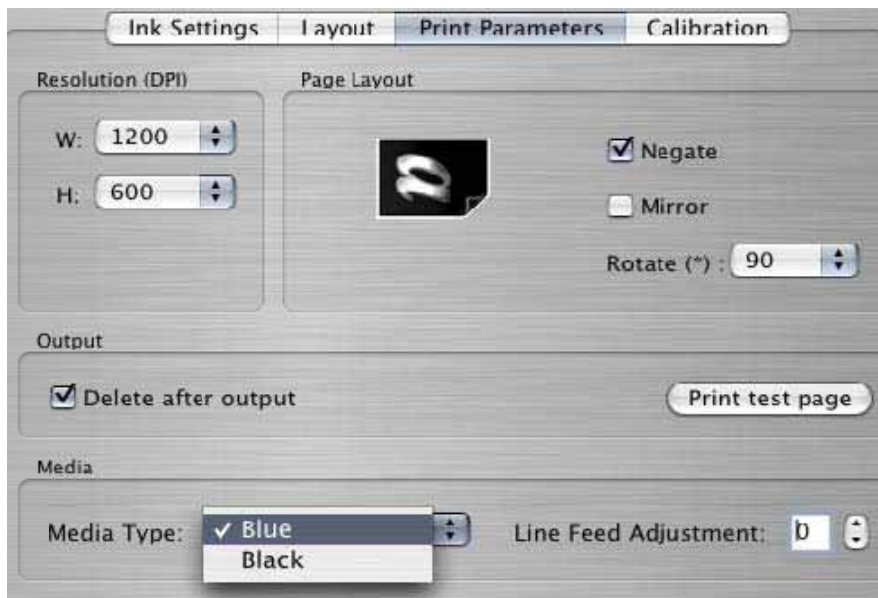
Ink Settings | Layout | Print Parameters | Calibration

Resolution (DPI)

W: 1200

H: 600

Page Layout

Negate

Mirror

Rotate (°) : 90

Output

Delete after output

Print test page

Media

Media Type:

✓ Blue

Black

Line Feed Adjustment: 0